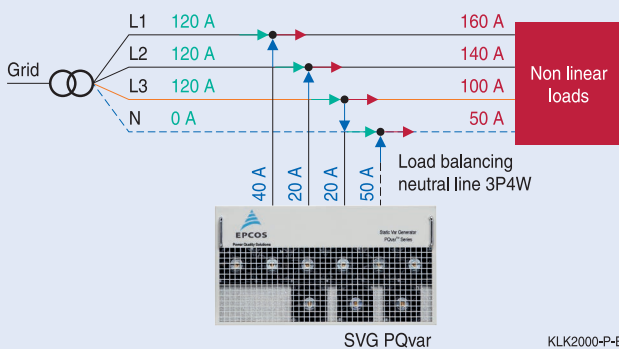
Grid

L1 120 A
L2 120 A
L3 120 A
N 0 A

160 A
140 A
100 A
50 A

Non linear loads

40 A
20 A
20 A
50 A

Load balancing neutral line 3P4W

EPCOS
Power Quality Solutions
Static Var Generator
PQvar™ Series

SVG PQvar

KLK2000-P-E